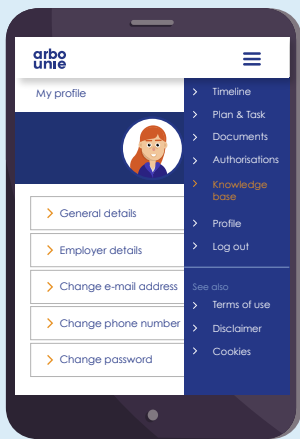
arbo unie

My profile

General details

Employer details

Change e-mail address

Change phone number

Change password

Timeline
Plan & Task
Documents
Authorisations
Knowledge base
Profile
Log out

See also
Terms of use
Disclaimer
Cookies